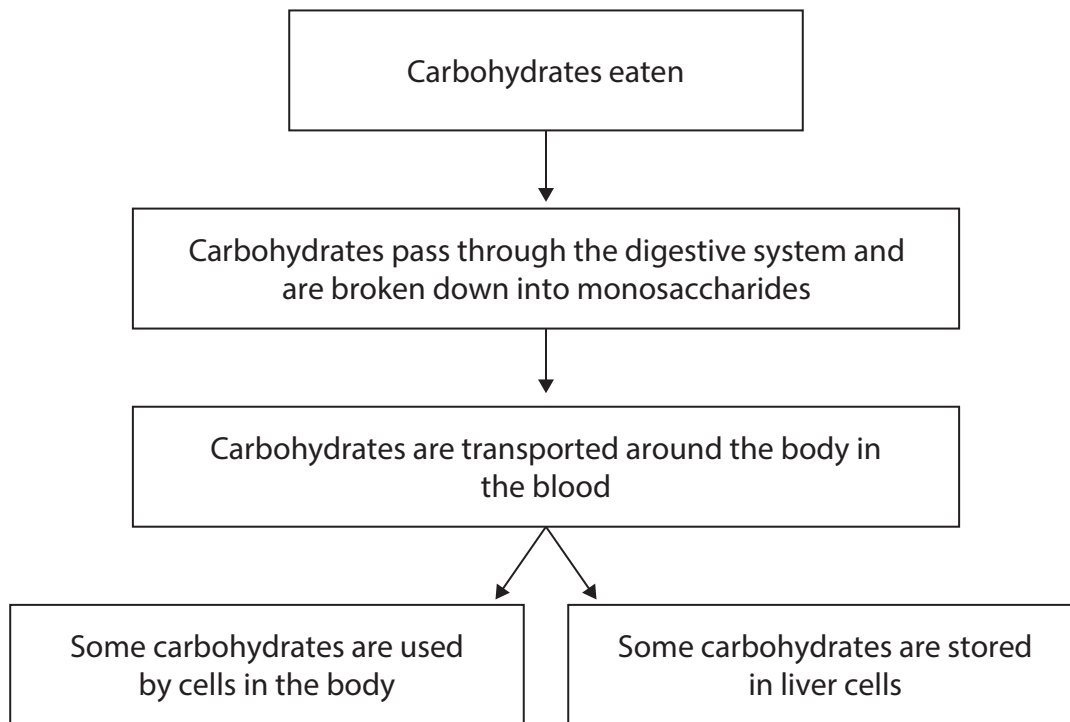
Carbohydrates eaten

Carbohydrates pass through the digestive system and are broken down into monosaccharides

Carbohydrates are transported around the body in the blood

Some carbohydrates are used by cells in the body

Some carbohydrates are stored in liver cells